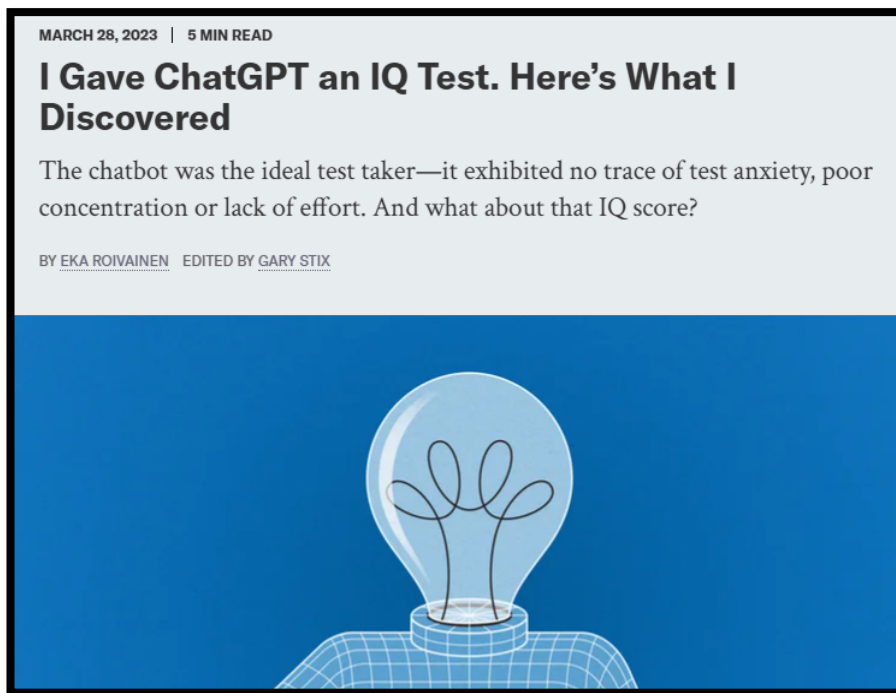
MARCH 28, 2023 | 5 MIN READ

I Gave ChatGPT an IQ Test. Here's What I Discovered

The chatbot was the ideal test taker—it exhibited no trace of test anxiety, poor concentration or lack of effort. And what about that IQ score?

BY EKA ROIVAINEN EDITED BY GARY STIX